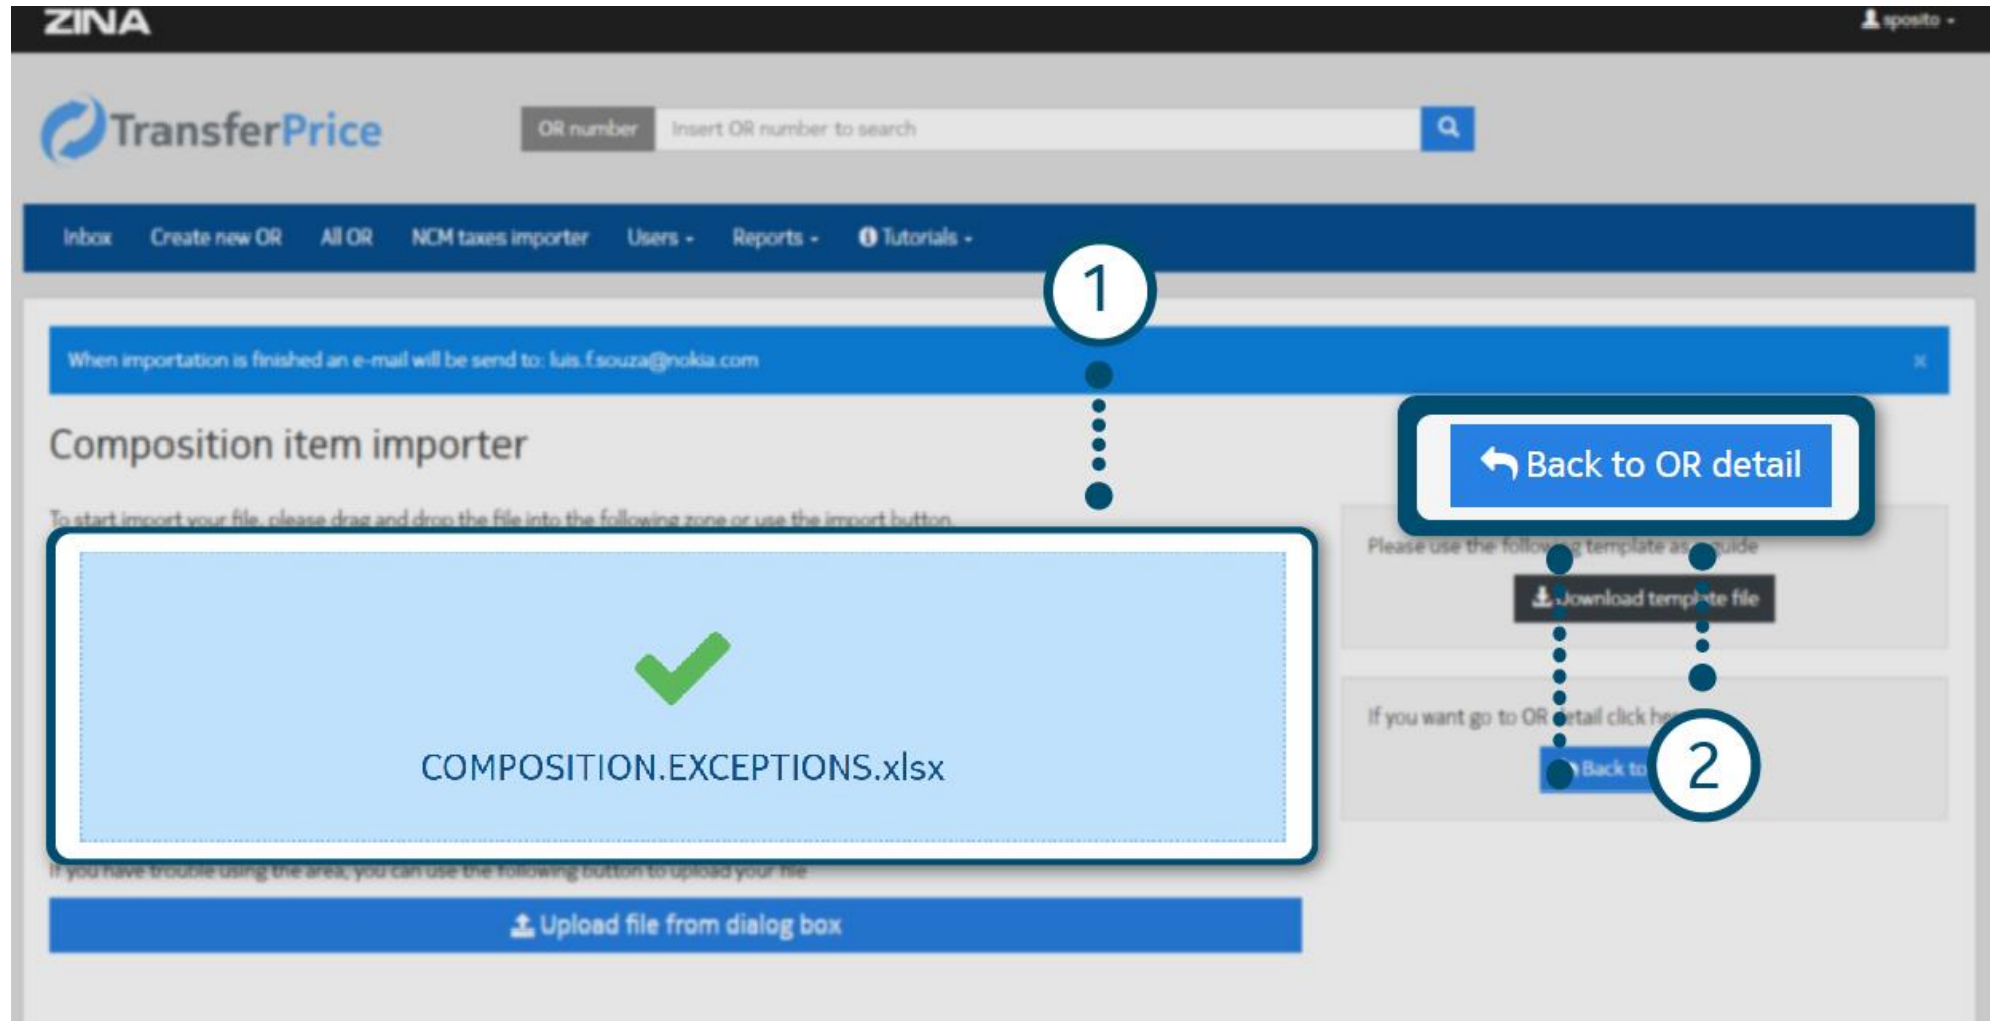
ZINA

sposito

TransferPrice

OR number | Insert OR number to search

Inbox | Create new OR | All OR | NCM taxes importer | Users | Reports | Tutorials

1

When importation is finished an e-mail will be send to: luis.f.souza@nokia.com

Composition item importer

To start import your file, please drag and drop the file into the following zone or use the import button.

COMPOSITION.EXCEPTIONS.xlsx

If you have trouble using the area, you can use the following button to upload your file

Upload file from dialog box

Back to OR detail

Please use the following template as guide

Download template file

If you want go to OR detail click here

Back to

2